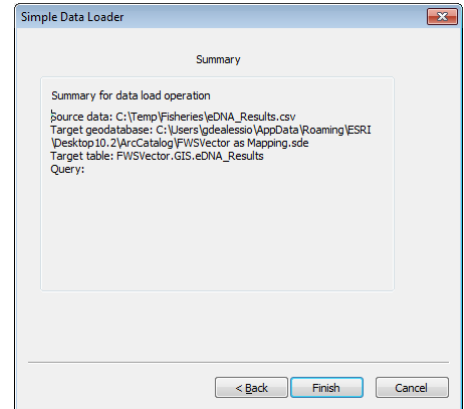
Simple Data Loader

Summary

Summary for data load operation

Source data: C:\Temp\Fisheries\eDNA_Results.csv
Target geodatabase: C:\Users\gdealessio\AppData\Roaming\ESRI\Desktop10.2\ArcCatalog\FWSVector as Mapping.sde
Target table: FWSVector.GIS.eDNA_Results
Query:

< Back
Finish
Cancel